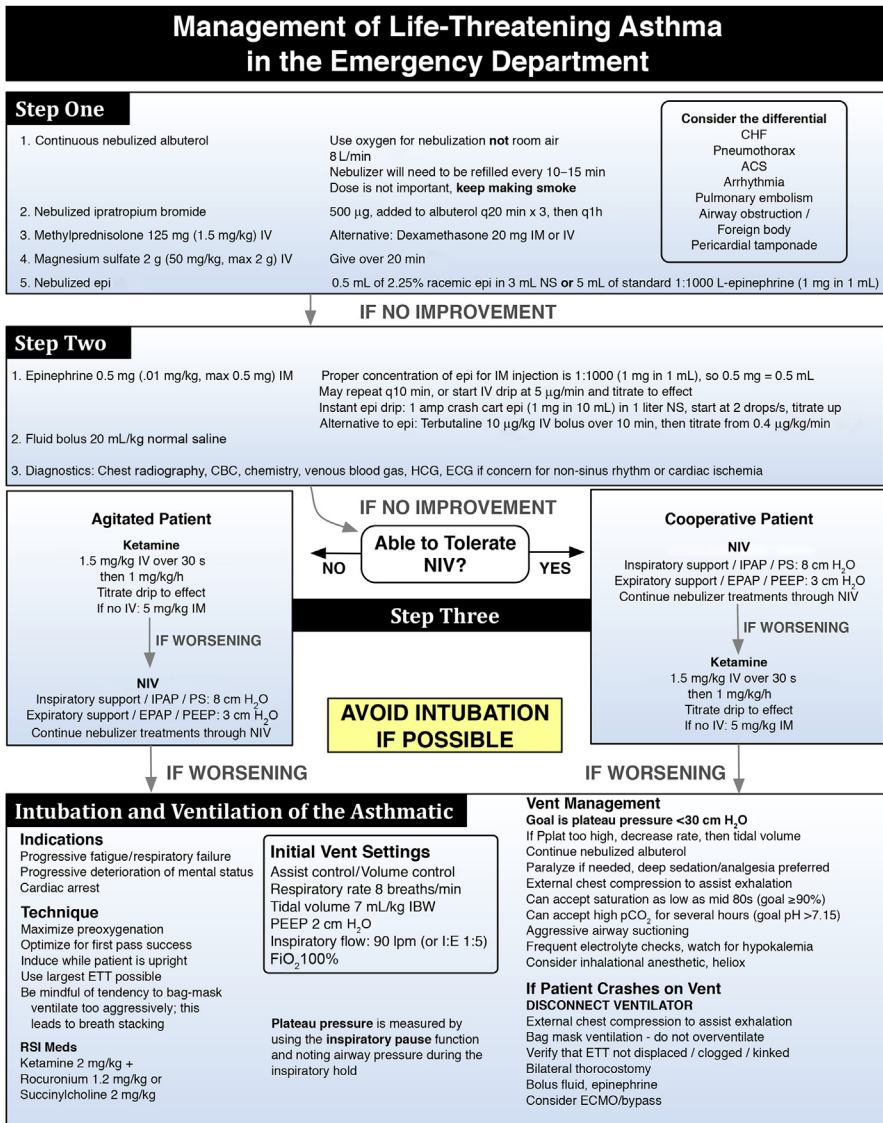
Management of Life-Threatening Asthma in the Emergency Department

Step One

1. Continuous nebulized albuterol

Use oxygen for nebulization not room air
8 L/min
Nebulizer will need to be refilled every 10–15 min
Dose is not important, keep making smoke

2. Nebulized ipratropium bromide

500 µg, added to albuterol q20 min x 3, then q1h

3. Methylprednisolone 125 mg (1.5 mg/kg) IV

Alternative: Dexamethasone 20 mg IM or IV

4. Magnesium sulfate 2 g (50 mg/kg, max 2 g) IV

Give over 20 min

5. Nebulized epi

0.5 mL of 2.25% racemic epi in 3 mL NS or 5 mL of standard 1:1000 L-epinephrine (1 mg in 1 mL)

Consider the differential
CHF
Pneumothorax
ACS
Arrhythmia
Pulmonary embolism
Airway obstruction / Foreign body
Pericardial tamponade

IF NO IMPROVEMENT

Step Two

1. Epinephrine 0.5 mg (.01 mg/kg, max 0.5 mg) IM

Proper concentration of epi for IM injection is 1:1000 (1 mg in 1 mL), so 0.5 mg = 0.5 mL
May repeat q10 min, or start IV drip at 5 µg/min and titrate to effect
Instant epi drip: 1 amp crash cart epi (1 mg in 10 mL) in 1 liter NS, start at 2 drops/s, titrate up
Alternative to epi: Terbutaline 10 µg/kg IV bolus over 10 min, then titrate from 0.4 µg/kg/min

2. Fluid bolus 20 mL/kg normal saline

3. Diagnostics: Chest radiography, CBC, chemistry, venous blood gas, HCG, ECG if concern for non-sinus rhythm or cardiac ischemia

IF NO IMPROVEMENT

Agitated Patient

Ketamine
1.5 mg/kg IV over 30 s
then 1 mg/kg/h
Titrate drip to effect
If no IV: 5 mg/kg IM

IF WORSENING

NIV
Inspiratory support / IPAP / PS: 8 cm $H_2O$
Expiratory support / EPAP / PEEP: 3 cm $H_2O$
Continue nebulizer treatments through NIV

NO

Able to Tolerate NIV?

YES

Step Three

AVOID INTUBATION IF POSSIBLE

Cooperative Patient

NIV
Inspiratory support / IPAP / PS: 8 cm $H_2O$
Expiratory support / EPAP / PEEP: 3 cm $H_2O$
Continue nebulizer treatments through NIV

IF WORSENING

Ketamine
1.5 mg/kg IV over 30 s
then 1 mg/kg/h
Titrate drip to effect
If no IV: 5 mg/kg IM

IF WORSENING

IF WORSENING

Intubation and Ventilation of the Asthmatic

Indications
Progressive fatigue/respiratory failure
Progressive deterioration of mental status
Cardiac arrest

Technique
Maximize preoxygenation
Optimize for first pass success
Induce while patient is upright
Use largest ETT possible
Be mindful of tendency to bag-mask ventilate too aggressively; this leads to breath stacking

RSI Meds
Ketamine 2 mg/kg +
Rocuronium 1.2 mg/kg or
Succinylcholine 2 mg/kg

Initial Vent Settings
Assist control/Volume control
Respiratory rate 8 breaths/min
Tidal volume 7 mL/kg IBW
PEEP 2 cm $H_2O$
Inspiratory flow: 90 lpm (or I:E 1:5)
$FiO_2$ 100%

Plateau pressure is measured by using the inspiratory pause function and noting airway pressure during the inspiratory hold

Vent Management
Goal is plateau pressure <30 cm $H_2O$
If Pplat too high, decrease rate, then tidal volume
Continue nebulized albuterol
Paralyze if needed, deep sedation/analgesia preferred
External chest compression to assist exhalation
Can accept saturation as low as mid 80s (goal ≥90%)
Can accept high $pCO_2$ for several hours (goal pH >7.15)
Aggressive airway suctioning
Frequent electrolyte checks, watch for hypokalemia
Consider inhalational anesthetic, heliox

If Patient Crashes on Vent
DISCONNECT VENTILATOR
External chest compression to assist exhalation
Bag mask ventilation - do not overventilate
Verify that ETT not displaced / clogged / kinked
Bilateral thorocostomy
Bolus fluid, epinephrine
Consider ECMO/bypass